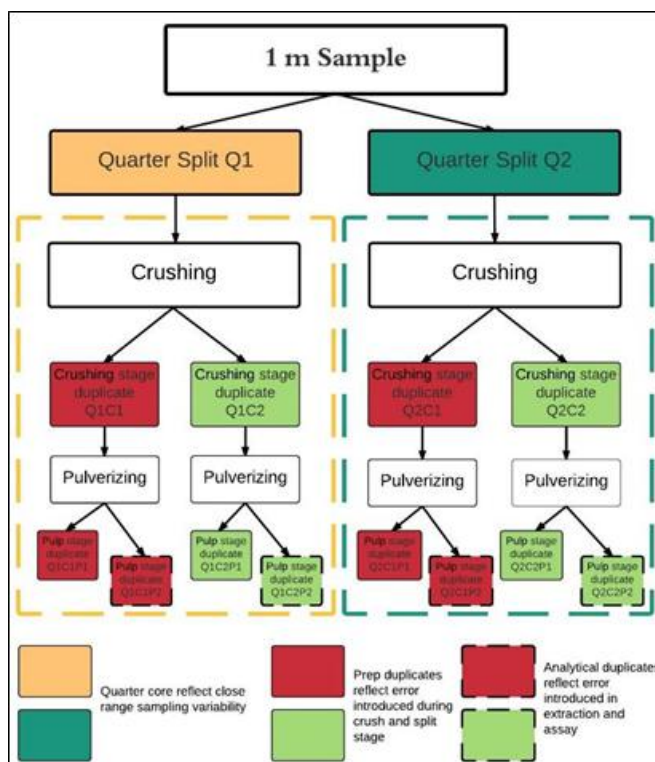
1 m Sample

Quarter Split Q1

Quarter Split Q2

Crushing

Crushing

Crushing stage duplicate Q1C1

Crushing stage duplicate Q1C2

Crushing stage duplicate Q2C1

Crushing stage duplicate Q2C2

Pulverizing

Pulverizing

Pulverizing

Pulverizing

Pulp stage duplicate Q1C1P1

Pulp stage duplicate Q1C1P2

Pulp stage duplicate Q1C2P1

Pulp stage duplicate Q1C2P2

Pulp stage duplicate Q2C1P1

Pulp stage duplicate Q2C1P2

Pulp stage duplicate Q2C2P1

Pulp stage duplicate Q2C2P2

Quarter core reflect close range sampling variability

Prep duplicates reflect error introduced during crush and split stage

Analytical duplicates reflect error introduced in extraction and assay